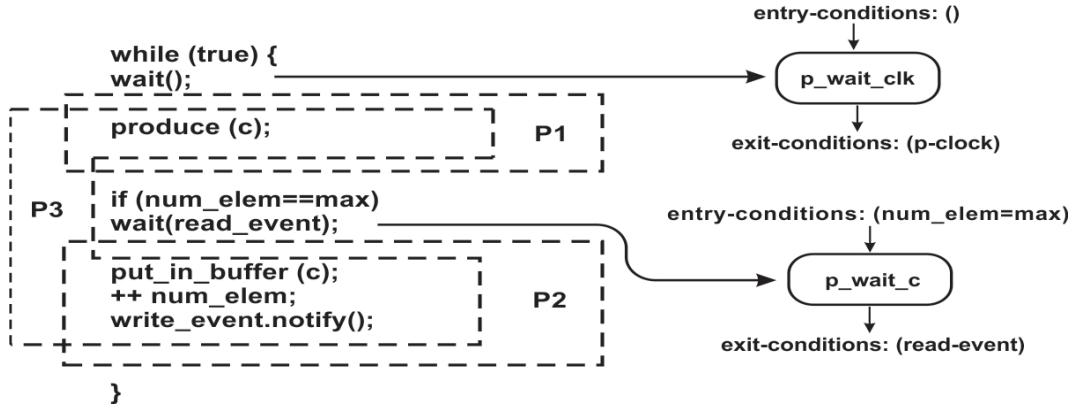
while (true) {
wait();

produce (c);

P1

P3

if (num_elem==max)
wait(read_event);

put_in_buffer (c);
++ num_elem;
write_event.notify();

P2

}

entry-conditions: ()

p_wait_clk

exit-conditions: (p-clock)

entry-conditions: (num_elem=max)

p_wait_c

exit-conditions: (read-event)